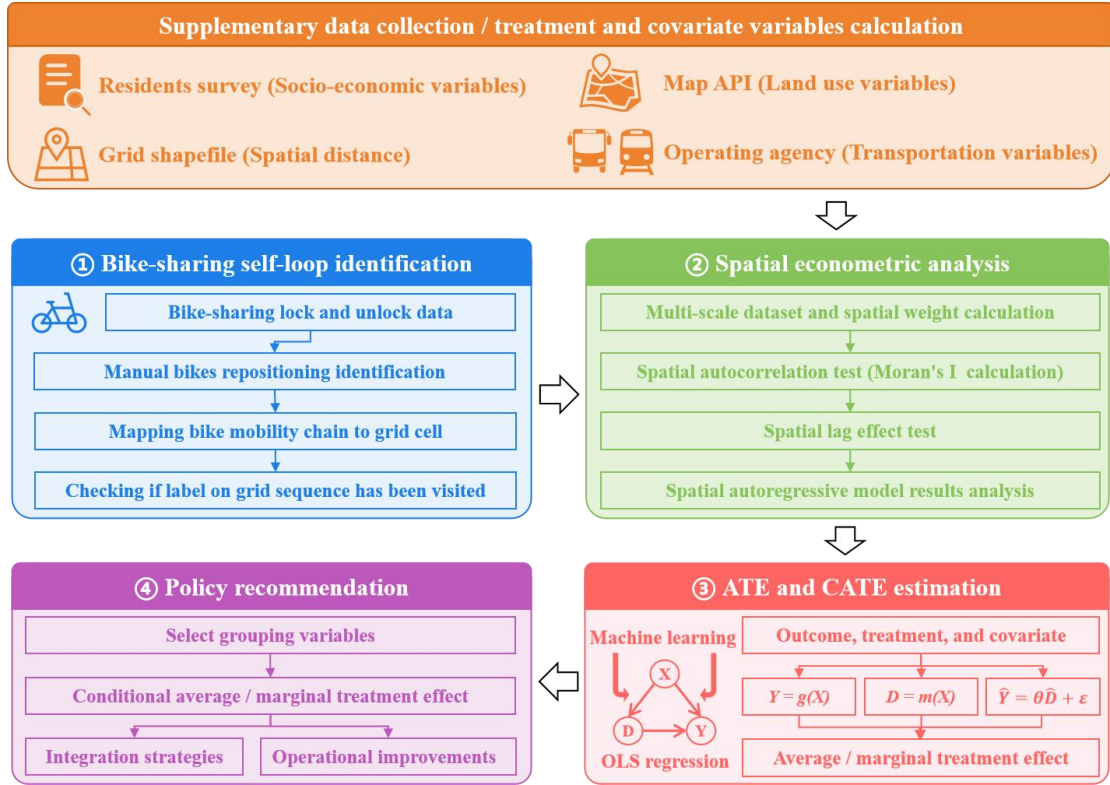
Supplementary data collection / treatment and covariate variables calculation

Residents survey (Socio-economic variables)

Map API (Land use variables)

Grid shapefile (Spatial distance)

Operating agency (Transportation variables)

① Bike-sharing self-loop identification

Bike-sharing lock and unlock data

Manual bikes repositioning identification

Mapping bike mobility chain to grid cell

Checking if label on grid sequence has been visited

② Spatial econometric analysis

Multi-scale dataset and spatial weight calculation

Spatial autocorrelation test (Moran's I calculation)

Spatial lag effect test

Spatial autoregressive model results analysis

④ Policy recommendation

Select grouping variables

Conditional average / marginal treatment effect

Integration strategies

Operational improvements

③ ATE and CATE estimation

Machine learning

X

D

Y

OLS regression

Outcome, treatment, and covariate

$Y = g(X)$

$D = m(X)$

$\widehat{Y} = \theta\widehat{D} + \varepsilon$

Average / marginal treatment effect